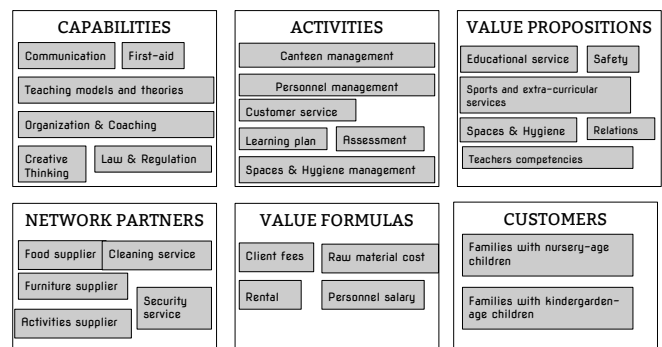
CAPABILITIES

Communication

First-aid

Teaching models and theories

Organization & Coaching

Creative Thinking

Law & Regulation

ACTIVITIES

Canteen management

Personnel management

Customer service

Learning plan

Assessment

Spaces & Hygiene management

VALUE PROPOSITIONS

Educational service

Safety

Sports and extra-curricular services

Spaces & Hygiene

Relations

Teachers competencies

NETWORK PARTNERS

Food supplier

Cleaning service

Furniture supplier

Security service

Activities supplier

VALUE FORMULAS

Client fees

Raw material cost

Rental

Personnel salary

CUSTOMERS

Families with nursery-age children

Families with kindergarden-age children